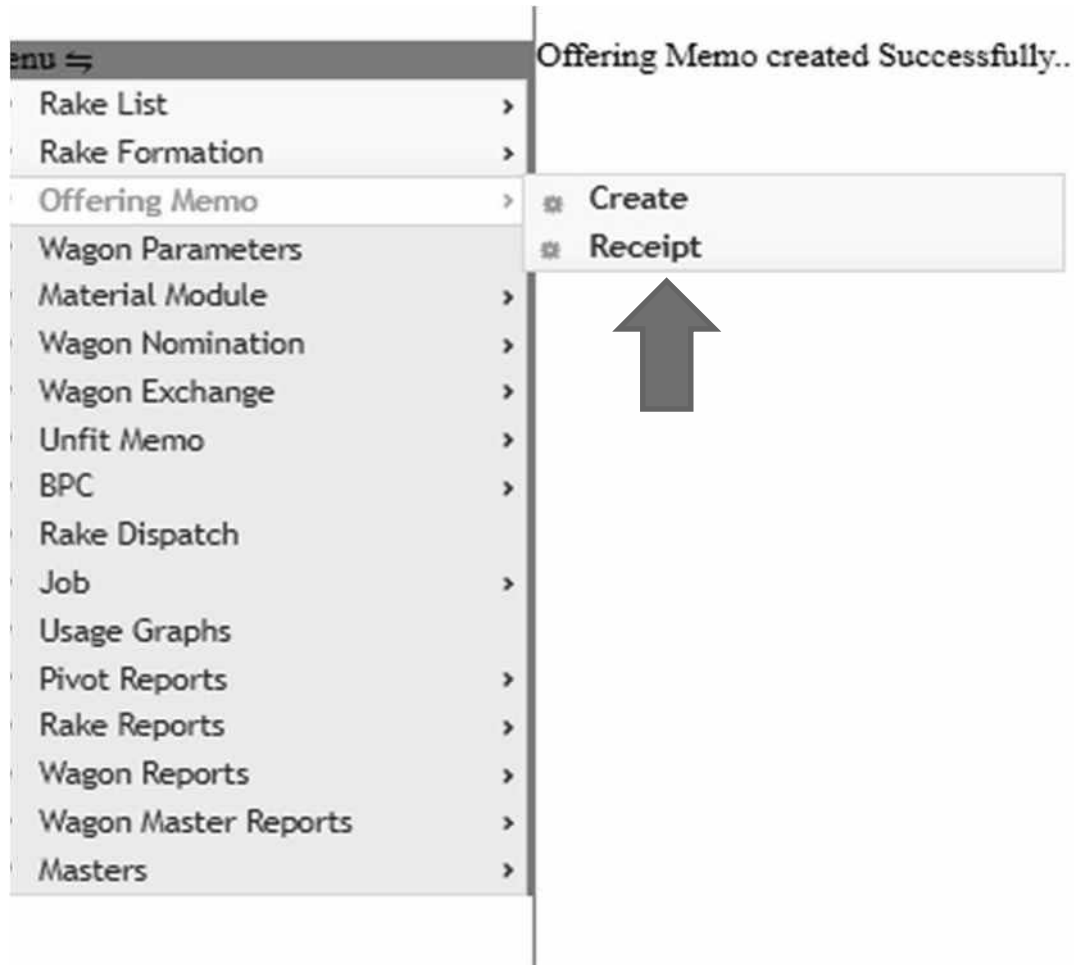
enu ⇆

Rake List ›
Rake Formation ›
Offering Memo ›
Wagon Parameters
Material Module ›
Wagon Nomination ›
Wagon Exchange ›
Unfit Memo ›
BPC ›
Rake Dispatch
Job ›
Usage Graphs
Pivot Reports ›
Rake Reports ›
Wagon Reports ›
Wagon Master Reports ›
Masters ›

Offering Memo created Successfully..

Create
Receipt